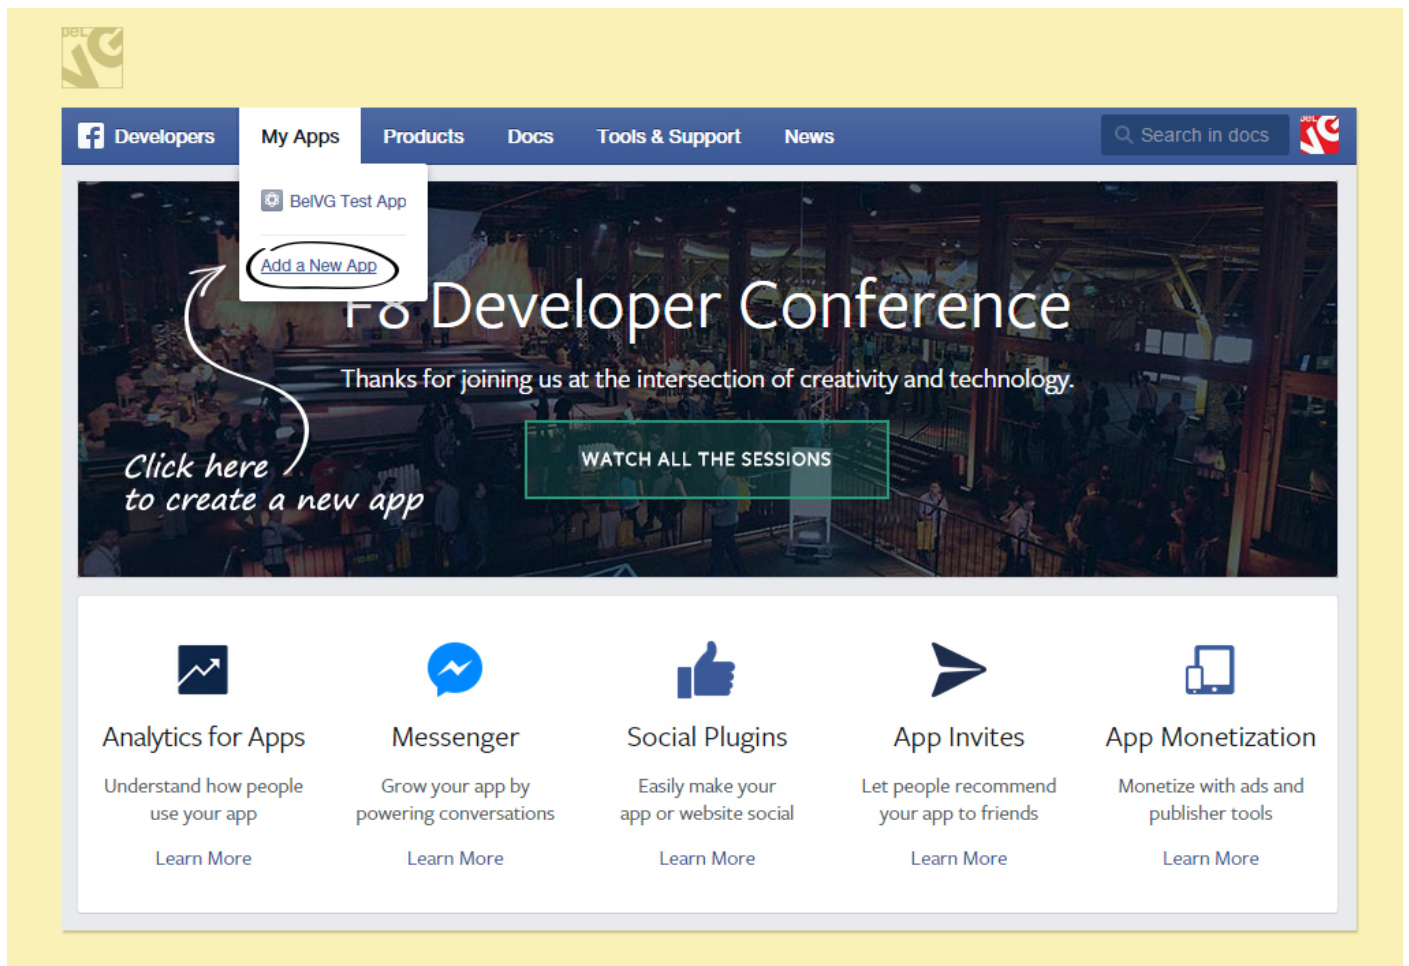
Developers
My Apps
Products
Docs
Tools & Support
News
Search in docs

BelVG Test App
Add a New App

F8 Developer Conference

Thanks for joining us at the intersection of creativity and technology.

WATCH ALL THE SESSIONS

Click here
to create a new app

Analytics for Apps
Understand how people use your app
Learn More

Messenger
Grow your app by powering conversations
Learn More

Social Plugins
Easily make your app or website social
Learn More

App Invites
Let people recommend your app to friends
Learn More

App Monetization
Monetize with ads and publisher tools
Learn More